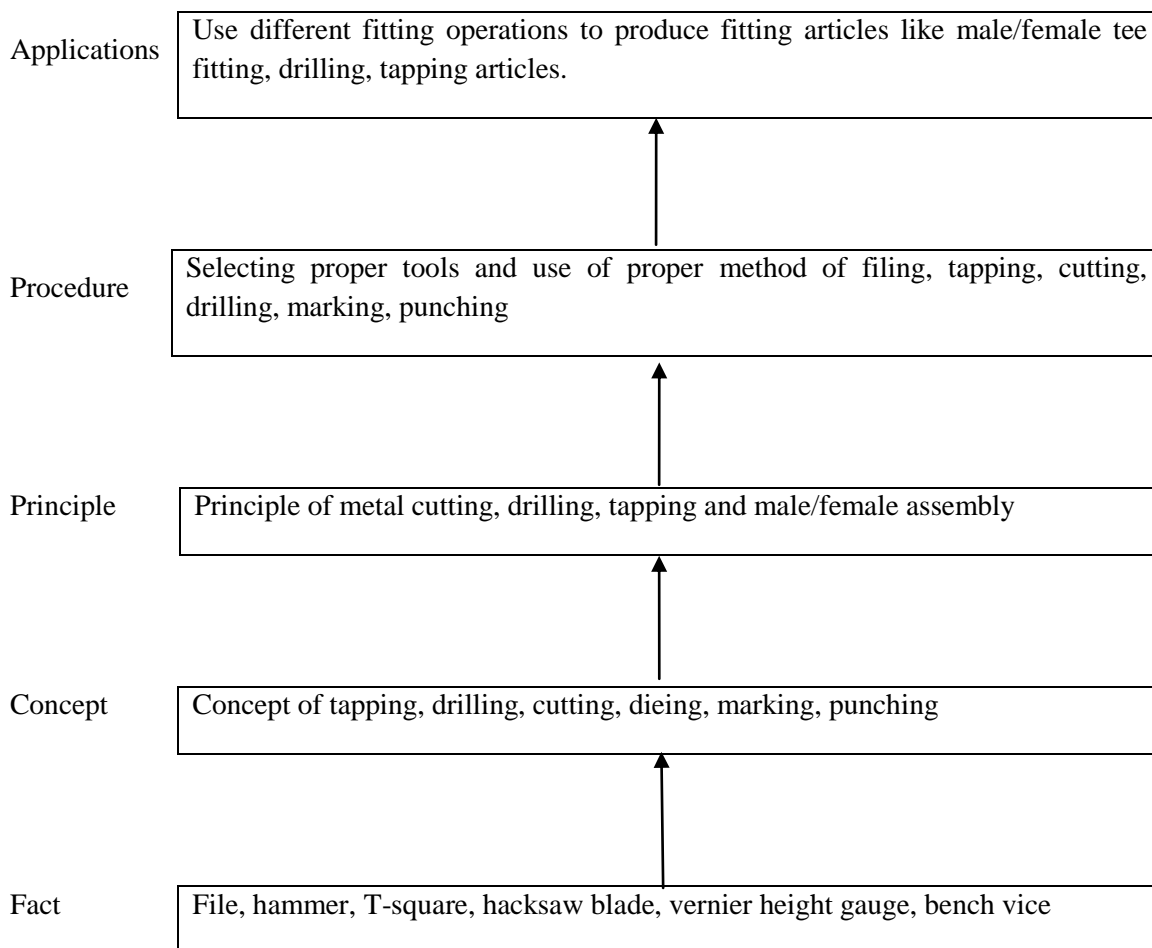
Applications

Use different fitting operations to produce fitting articles like male/female tee fitting, drilling, tapping articles.

Procedure

Selecting proper tools and use of proper method of filing, tapping, cutting, drilling, marking, punching

Principle

Principle of metal cutting, drilling, tapping and male/female assembly

Concept

Concept of tapping, drilling, cutting, dieing, marking, punching

Fact

File, hammer, T-square, hacksaw blade, vernier height gauge, bench vice